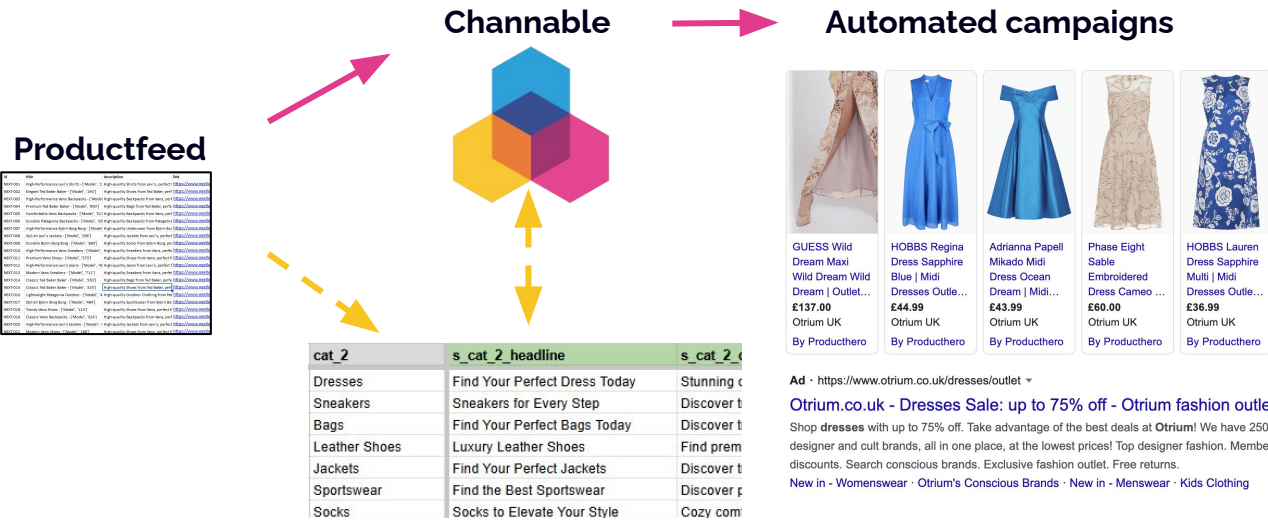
Channable

Automated campaigns

Productfeed

| cat_2 | s_cat_2_headline | s_cat_2_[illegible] |
|---|---|---|
| Dresses | Find Your Perfect Dress Today | Stunning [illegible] |
| Sneakers | Sneakers for Every Step | Discover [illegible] |
| Bags | Find Your Perfect Bags Today | Discover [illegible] |
| Leather Shoes | Luxury Leather Shoes | Find prem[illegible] |
| Jackets | Find Your Perfect Jackets | Discover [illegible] |
| Sportswear | Find the Best Sportswear | Discover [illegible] |
| Socks | Socks to Elevate Your Style | Cozy com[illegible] |

GUESS Wild Dream Maxi Wild Dream Wild Dream | Outlet...
£137.00
Otrium UK
By Producthero

HOBBS Regina Dress Sapphire Blue | Midi Dresses Outle...
£44.99
Otrium UK
By Producthero

Adrianna Papell Mikado Midi Dress Ocean Dream | Midi...
£43.99
Otrium UK
By Producthero

Phase Eight Sable Embroidered Dress Cameo ...
£60.00
Otrium UK
By Producthero

HOBBS Lauren Dress Sapphire Multi | Midi Dresses Outle...
£36.99
Otrium UK
By Producthero

Ad · https://www.otrium.co.uk/dresses/outlet

Otrium.co.uk - Dresses Sale: up to 75% off - Otrium fashion outle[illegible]

Shop dresses with up to 75% off. Take advantage of the best deals at Otrium! We have 250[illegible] designer and cult brands, all in one place, at the lowest prices! Top designer fashion. Membe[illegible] discounts. Search conscious brands. Exclusive fashion outlet. Free returns.

New in - Womenswear · Otrium's Conscious Brands · New in - Menswear · Kids Clothing